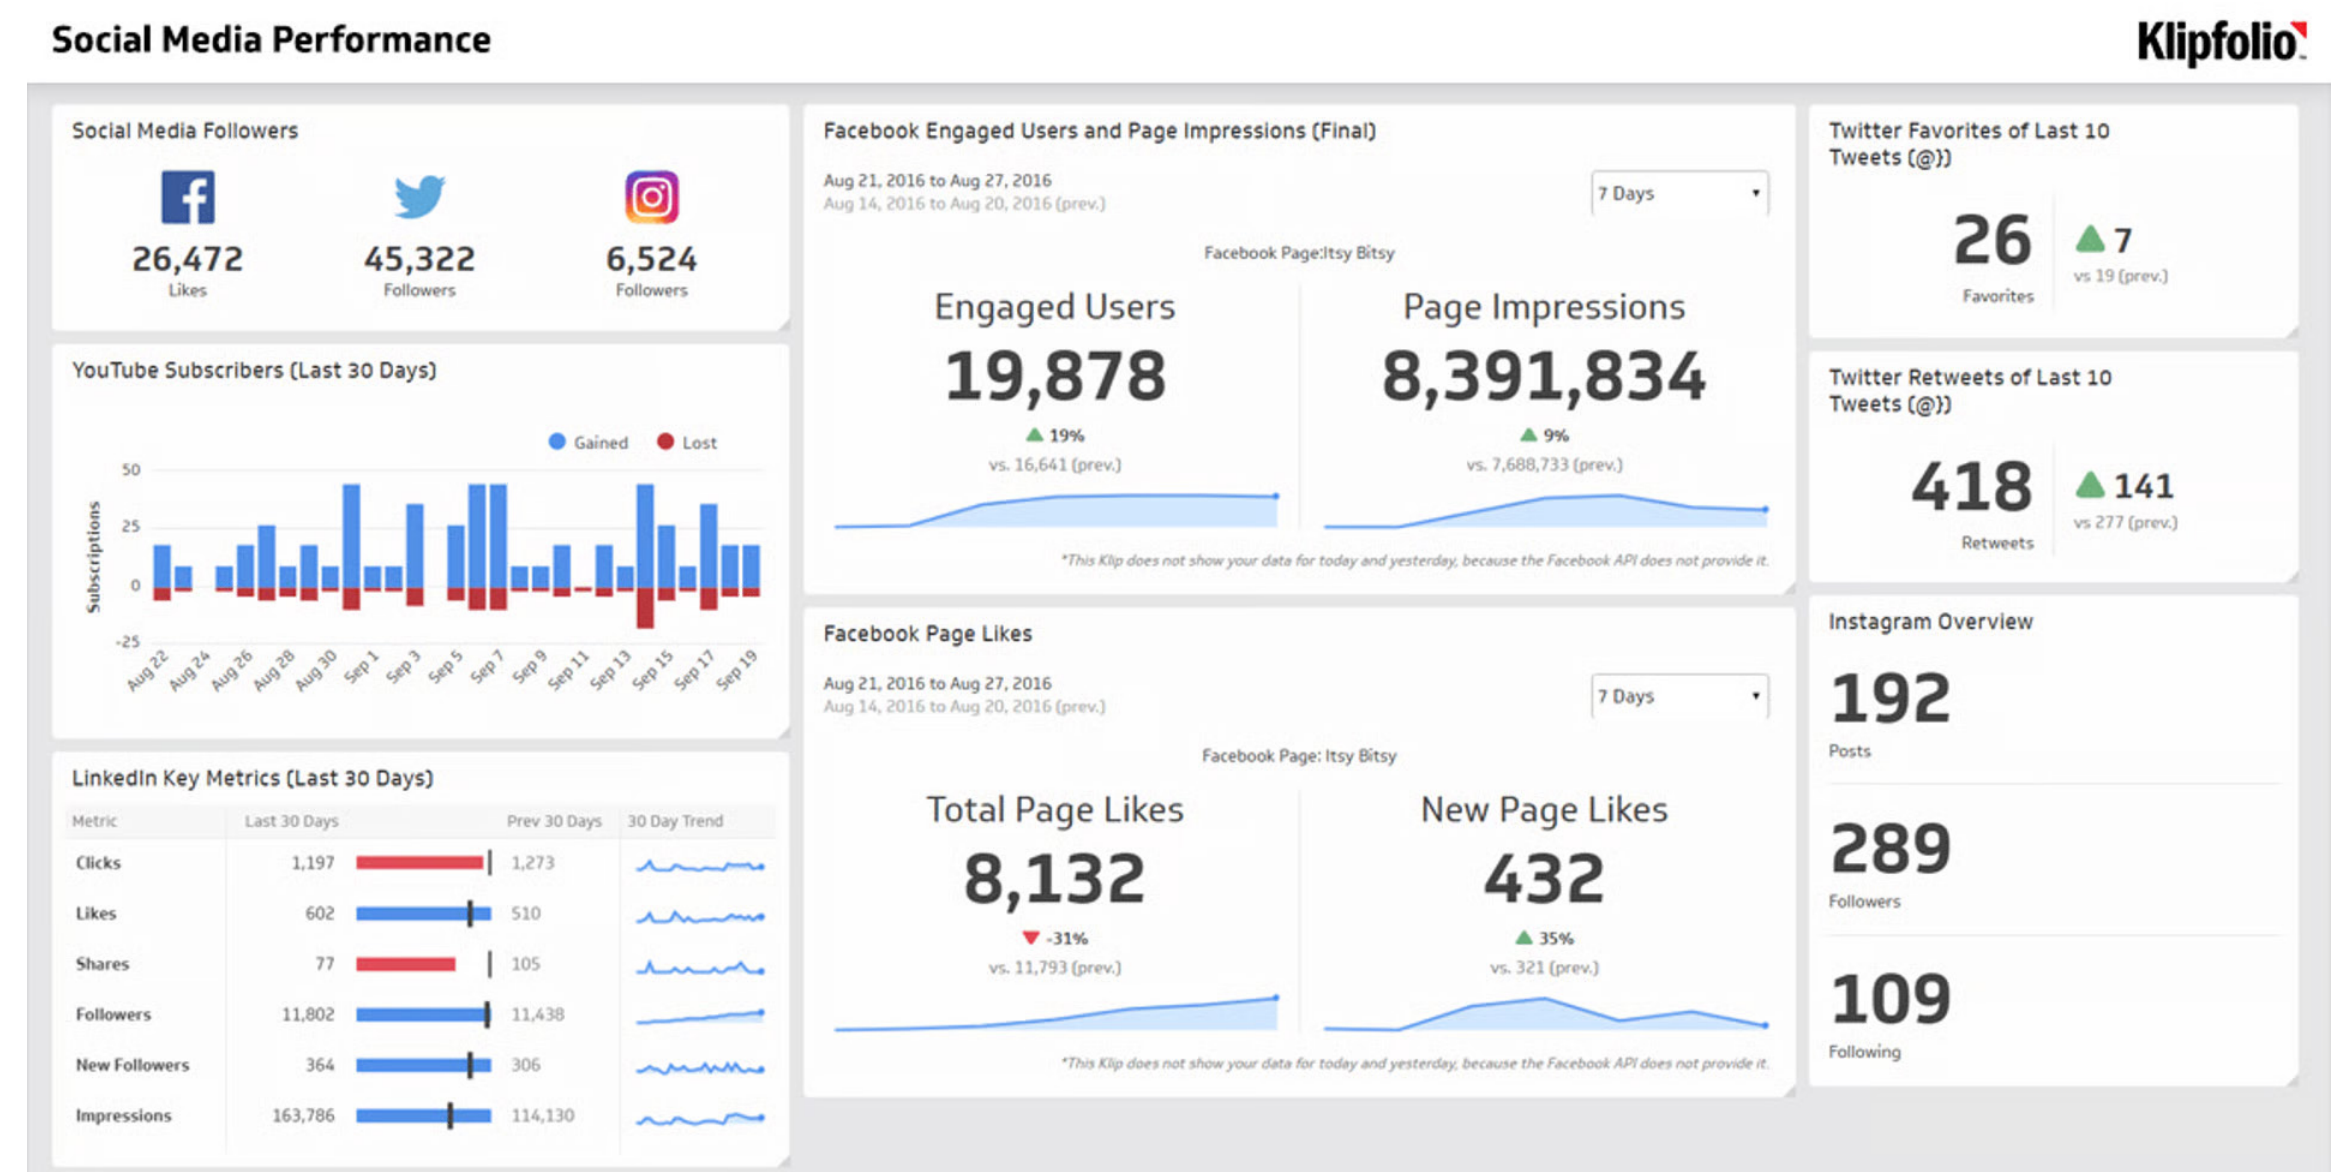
Social Media Performance

Klipfolio

Social Media Followers

26,472
Likes

45,322
Followers

6,524
Followers

YouTube Subscribers (Last 30 Days)

Gained Lost

Subscriptions

50
25
0
-25

Aug 22 Aug 24 Aug 26 Aug 28 Aug 30 Sep 1 Sep 3 Sep 5 Sep 7 Sep 9 Sep 11 Sep 13 Sep 15 Sep 17 Sep 19

LinkedIn Key Metrics (Last 30 Days)

| Metric | Last 30 Days | Prev 30 Days | 30 Day Trend |
|---|---|---|---|
| Clicks | 1,197 | 1,273 | |
| Likes | 602 | 510 | |
| Shares | 77 | 105 | |
| Followers | 11,802 | 11,438 | |
| New Followers | 364 | 306 | |
| Impressions | 163,786 | 114,130 | |

Facebook Engaged Users and Page Impressions (Final)

Aug 21, 2016 to Aug 27, 2016
Aug 14, 2016 to Aug 20, 2016 (prev.)

7 Days

Facebook Page:Itsy Bitsy

Engaged Users
19,878
19%
vs. 16,641 (prev.)

Page Impressions
8,391,834
9%
vs. 7,688,733 (prev.)

*This Klip does not show your data for today and yesterday, because the Facebook API does not provide it.

Facebook Page Likes

Aug 21, 2016 to Aug 27, 2016
Aug 14, 2016 to Aug 20, 2016 (prev.)

7 Days

Facebook Page: Itsy Bitsy

Total Page Likes
8,132
-31%
vs. 11,793 (prev.)

New Page Likes
432
35%
vs. 321 (prev.)

*This Klip does not show your data for today and yesterday, because the Facebook API does not provide it.

Twitter Favorites of Last 10 Tweets (@))

26
Favorites
7
vs 19 (prev.)

Twitter Retweets of Last 10 Tweets (@))

418
Retweets
141
vs 277 (prev.)

Instagram Overview

192
Posts

289
Followers

109
Following